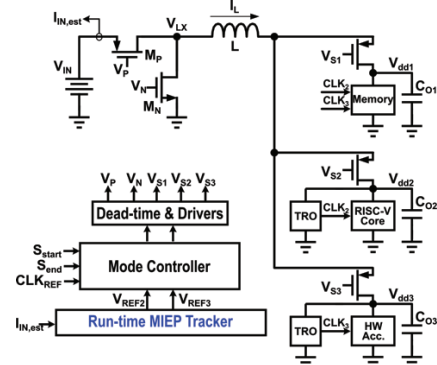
$I_{IN,est}$
$V_{LX}$
$I_L$
$L$
$V_{IN}$
$V_P$
$M_P$
$V_N$
$M_N$
$V_{S1}$
$V_{dd1}$
$CLK_2$
$CLK_3$
Memory
$C_{O1}$
$V_P$ $V_N$ $V_{S1}$ $V_{S2}$ $V_{S3}$
Dead-time & Drivers
$V_{S2}$
$V_{dd2}$
TRO
$CLK_2$
RISC-V Core
$C_{O2}$
$S_{start}$
$S_{end}$
$CLK_{REF}$
Mode Controller
$V_{REF2}$
$V_{REF3}$
$I_{IN,est}$
Run-time MIEP Tracker
$V_{S3}$
$V_{dd3}$
TRO
$CLK_3$
HW Acc.
$C_{O3}$